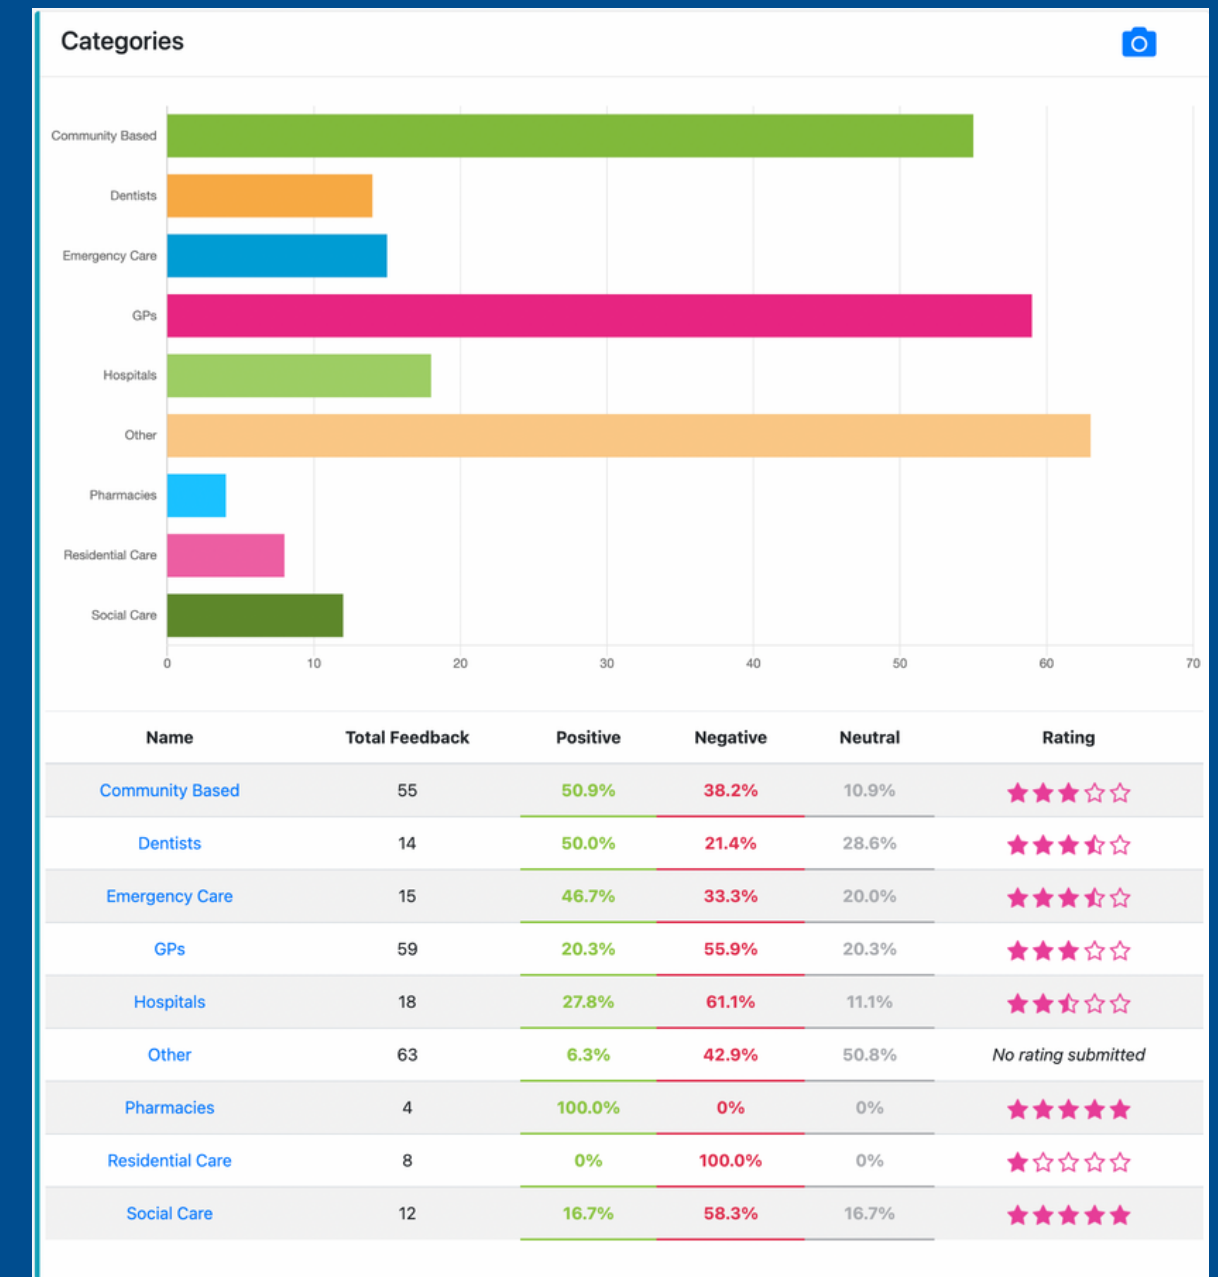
Categories

Community Based
Dentists
Emergency Care
GPs
Hospitals
Other
Pharmacies
Residential Care
Social Care

0 10 20 30 40 50 60 70

| Name | Total Feedback | Positive | Negative | Neutral | Rating |
|---|---|---|---|---|---|
| Community Based | 55 | 50.9% | 38.2% | 10.9% | |
| Dentists | 14 | 50.0% | 21.4% | 28.6% | |
| Emergency Care | 15 | 46.7% | 33.3% | 20.0% | |
| GPs | 59 | 20.3% | 55.9% | 20.3% | |
| Hospitals | 18 | 27.8% | 61.1% | 11.1% | |
| Other | 63 | 6.3% | 42.9% | 50.8% | No rating submitted |
| Pharmacies | 4 | 100.0% | 0% | 0% | |
| Residential Care | 8 | 0% | 100.0% | 0% | |
| Social Care | 12 | 16.7% | 58.3% | 16.7% | |